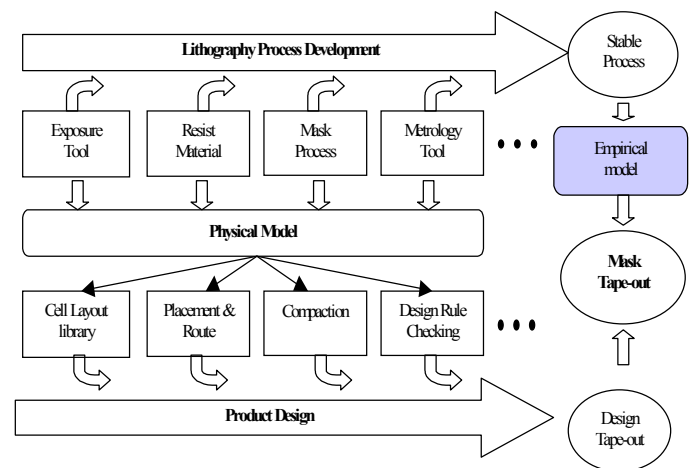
Lithography Process Development

Stable Process

Exposure Tool

Resist Material

Mask Process

Metrology Tool

• • •

Empirical model

Physical Model

Mask Tape-out

Cell Layout library

Placement & Route

Compaction

Design Rule Checking

• • •

Product Design

Design Tape-out